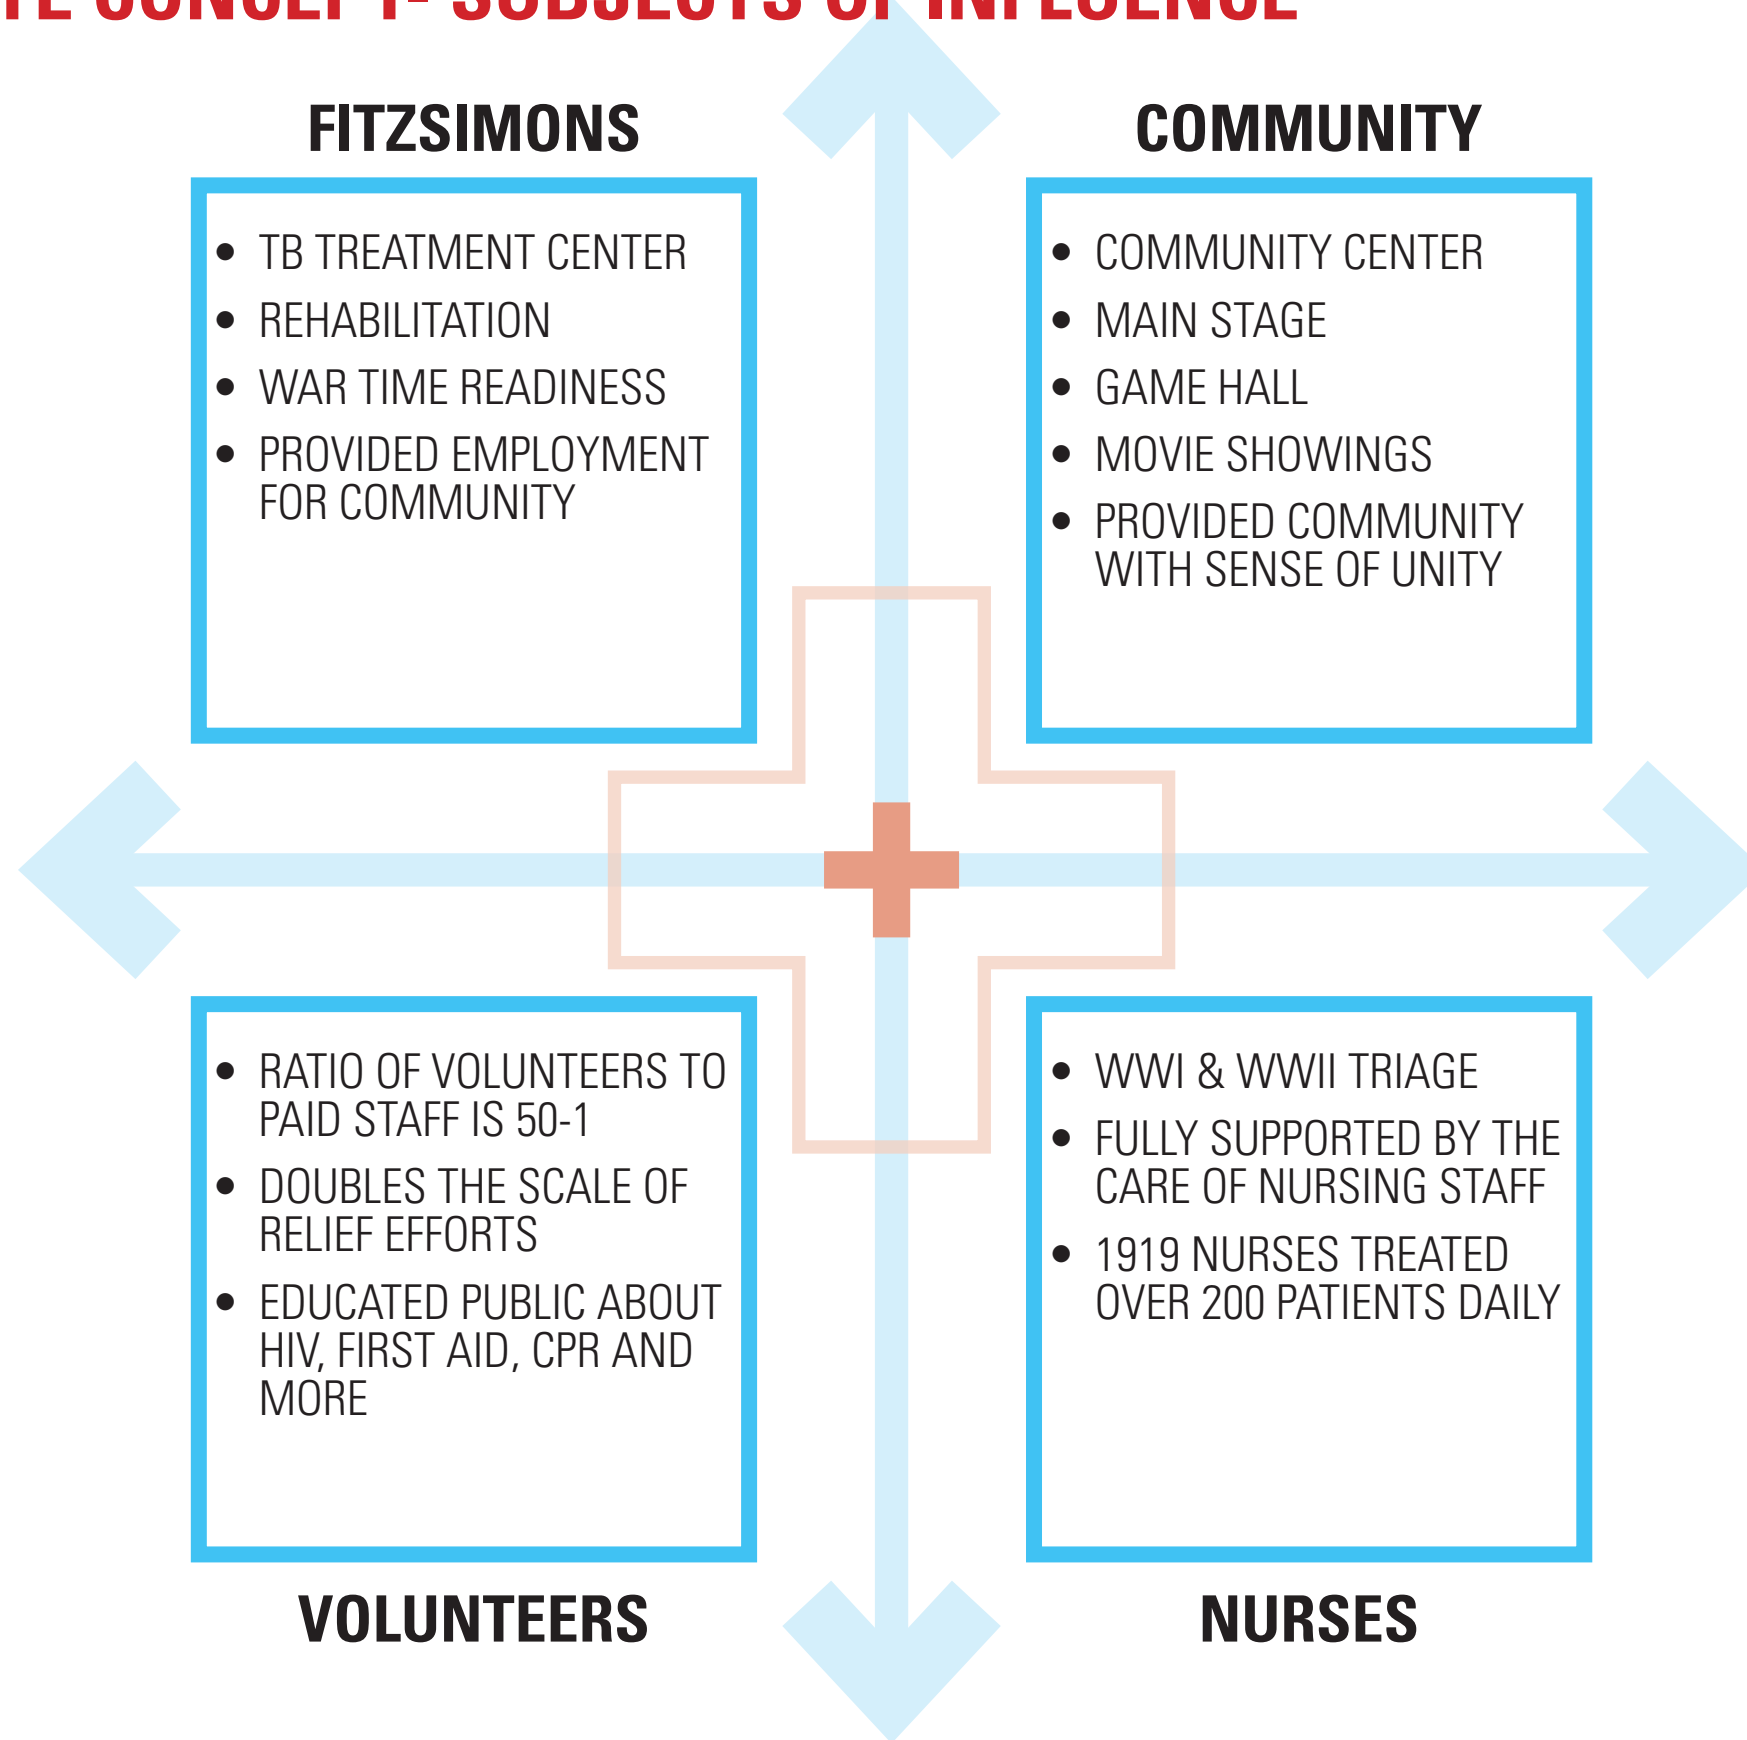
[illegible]

FITZSIMONS

- TB TREATMENT CENTER
- REHABILITATION
- WAR TIME READINESS
- PROVIDED EMPLOYMENT FOR COMMUNITY

COMMUNITY

- COMMUNITY CENTER
- MAIN STAGE
- GAME HALL
- MOVIE SHOWINGS
- PROVIDED COMMUNITY WITH SENSE OF UNITY

- RATIO OF VOLUNTEERS TO PAID STAFF IS 50-1
- DOUBLES THE SCALE OF RELIEF EFFORTS
- EDUCATED PUBLIC ABOUT HIV, FIRST AID, CPR AND MORE

VOLUNTEERS

- WWI & WWII TRIAGE
- FULLY SUPPORTED BY THE CARE OF NURSING STAFF
- 1919 NURSES TREATED OVER 200 PATIENTS DAILY

NURSES